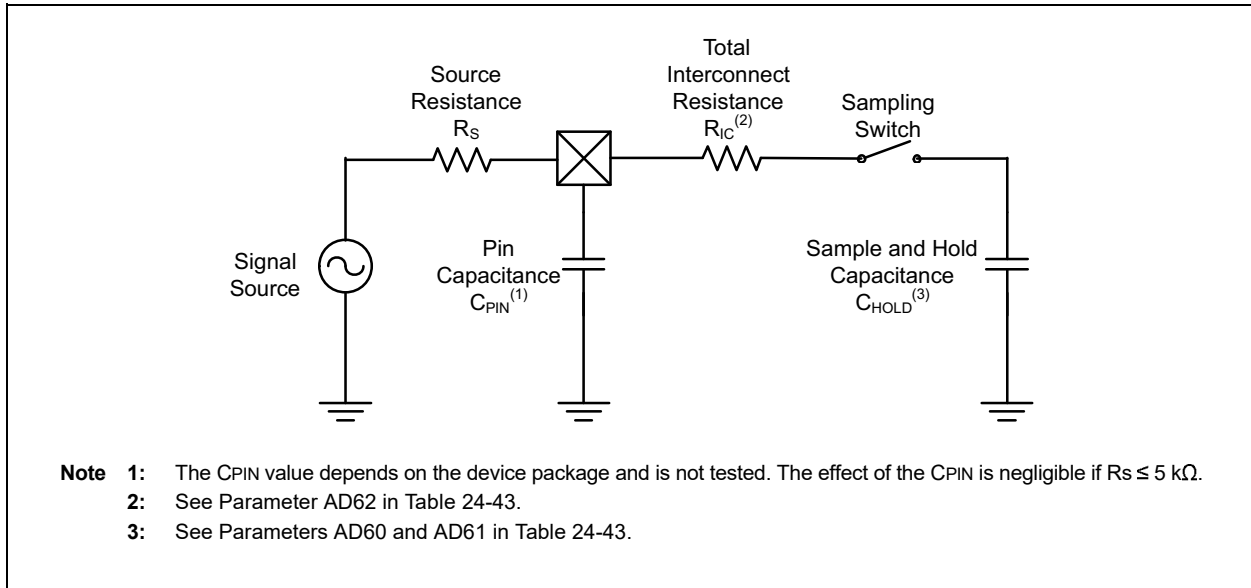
Source Resistance $R_S$

Total Interconnect Resistance $R_{IC}^{(2)}$

Sampling Switch

Signal Source

Pin Capacitance $C_{PIN}^{(1)}$

Sample and Hold Capacitance $C_{HOLD}^{(3)}$

**Note 1:** The CPIN value depends on the device package and is not tested. The effect of the CPIN is negligible if Rs ≤ 5 kΩ.

**2:** See Parameter AD62 in Table 24-43.

**3:** See Parameters AD60 and AD61 in Table 24-43.